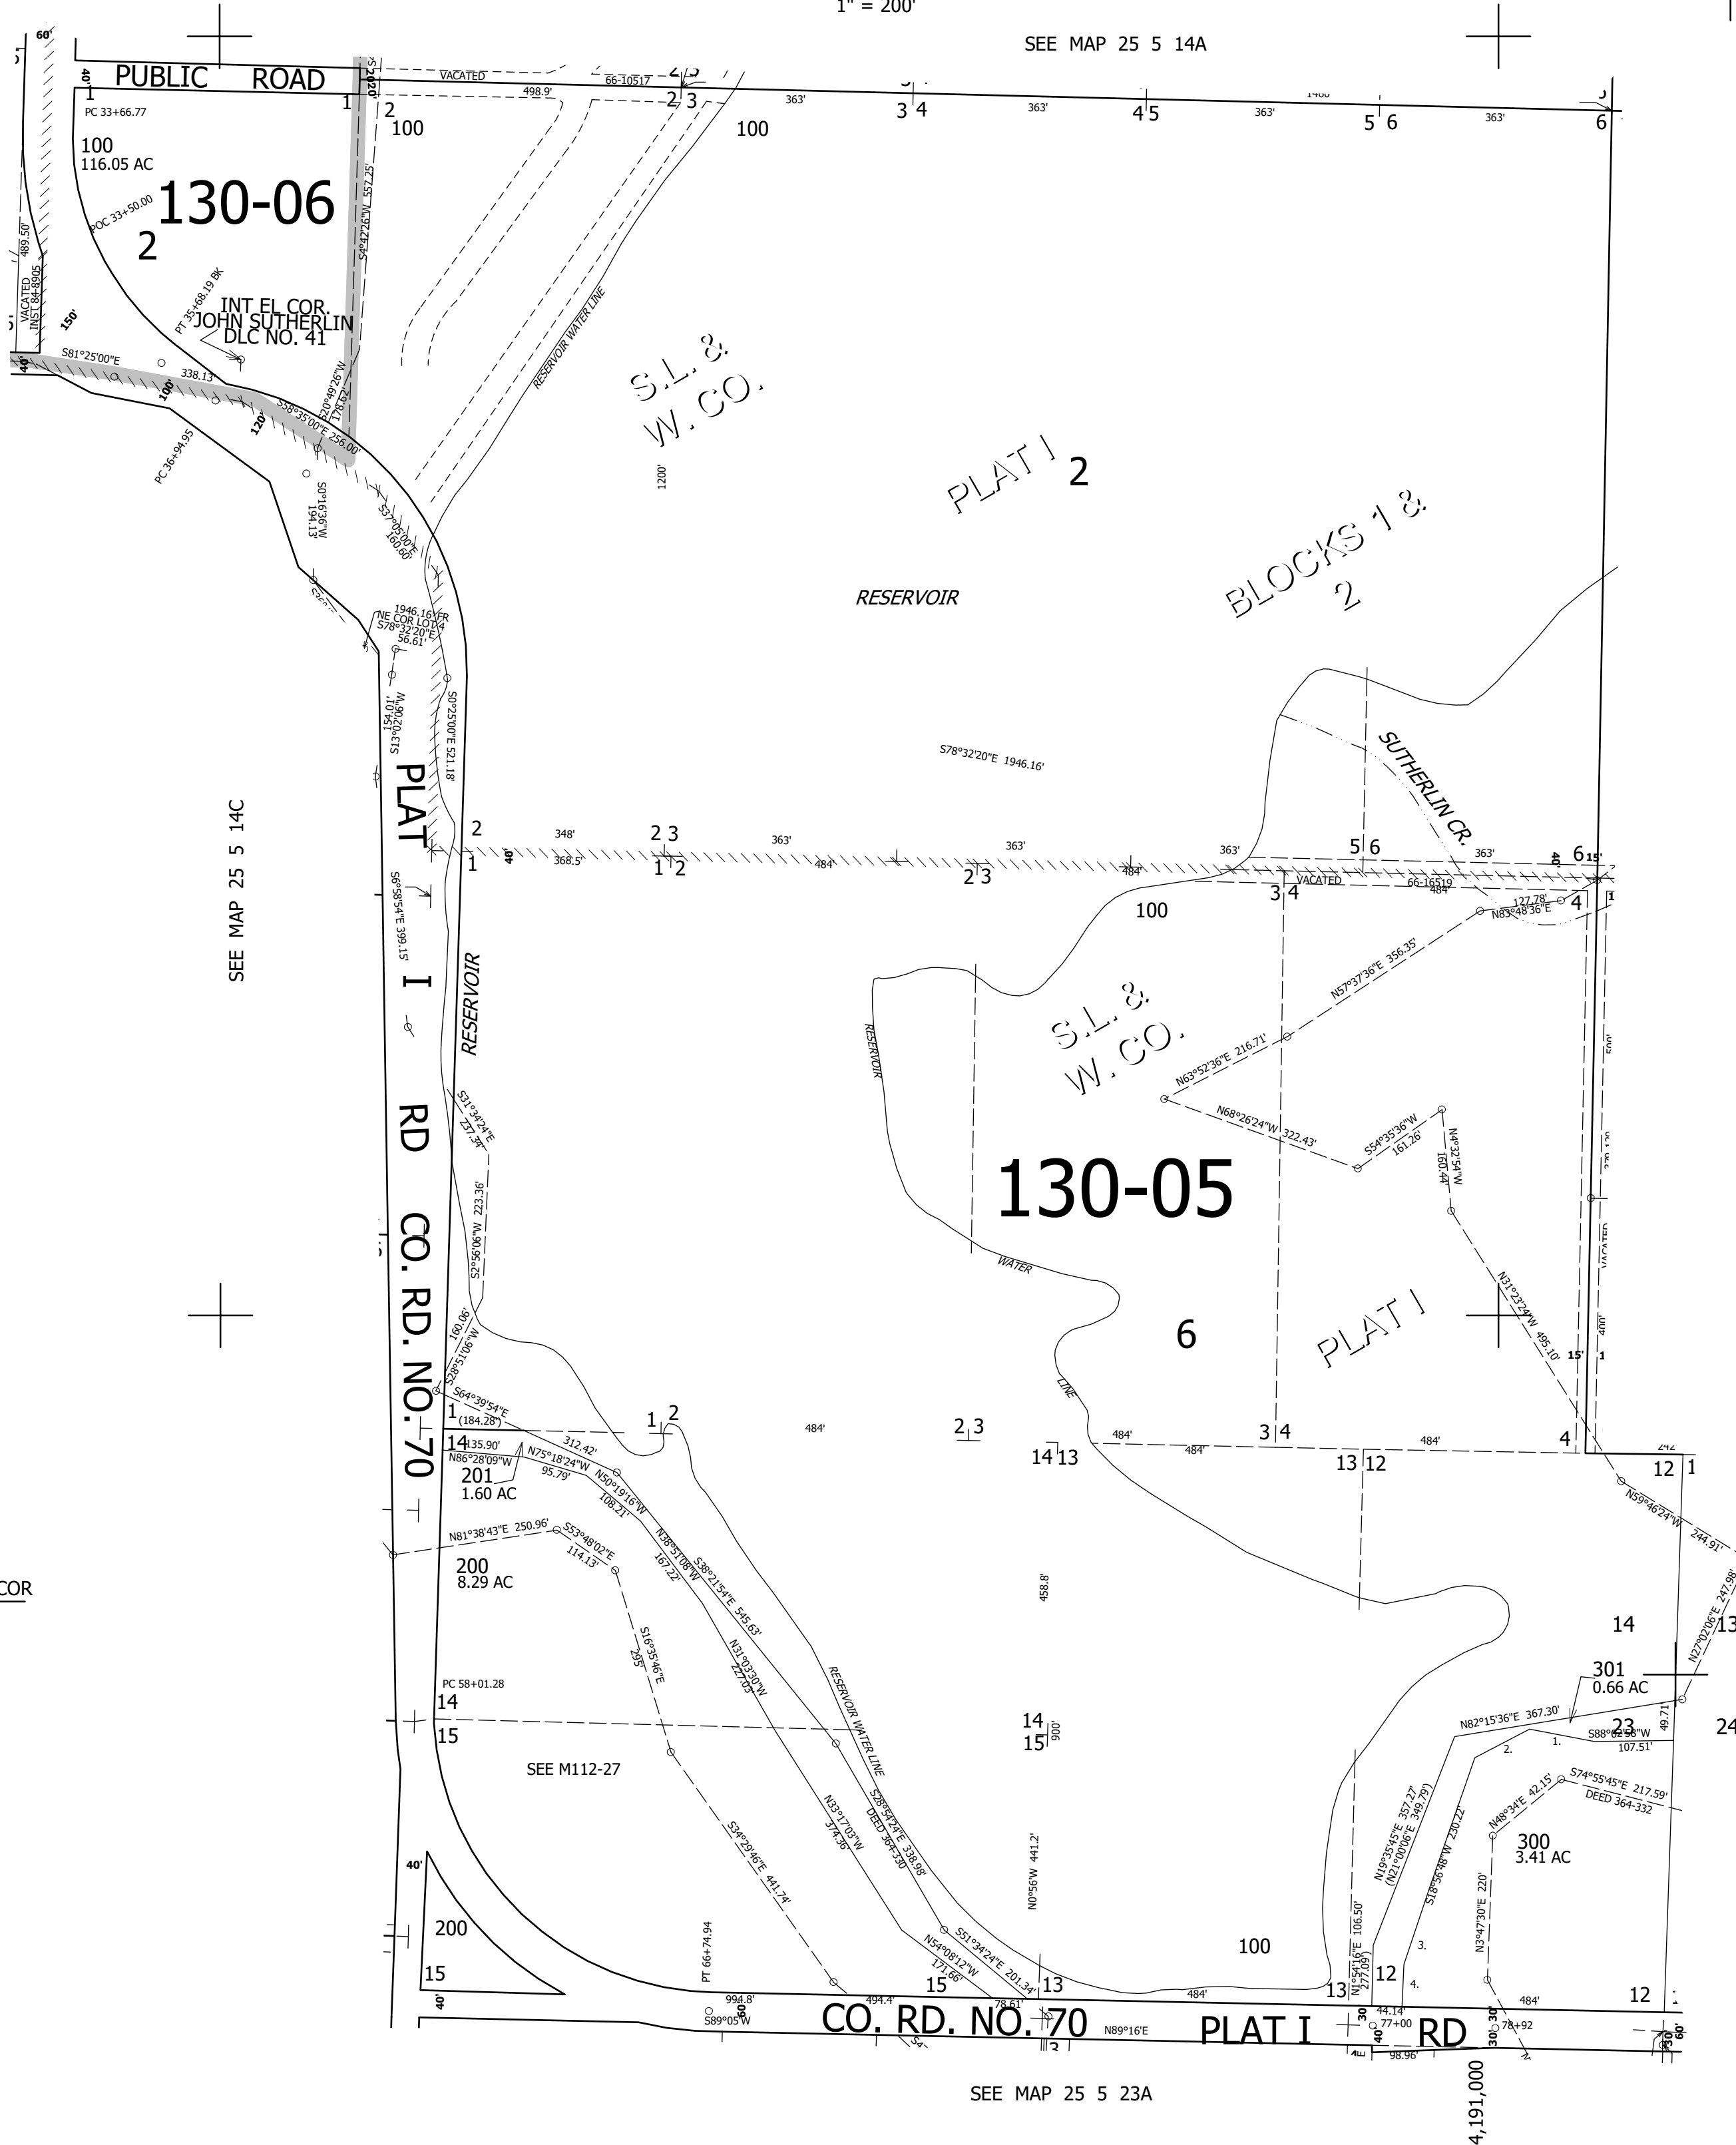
1" = 200'

SEE MAP 25 5 14A

PUBLIC ROAD

60'
40'
1
1
2
VACATED
66-10517
498.9'
2 3
363'
3 4
363'
4 5
363'
5 6
363'
6

PC 33+66.77
100
116.05 AC
100
100

130-06
2
POC 33+50.00
VACATED INST 84-8905
489.50'
150'
PT 35+68.19 BK
INT EL COR.
JOHN SUTHERLIN
DLC NO. 41
S81°25'00"E
338.13
100'
120'
S58°35'00"E 256.00'
S0°42'26"W 557.25'
S20°49'26"W 178.62'
PC 36+94.95
RESERVOIR WATER LINE
S.L. & W. CO.
1200'
PLAT I 2
BLOCKS 1 & 2
S0°16'36"W 194.13'
S37°05'00"E 160.60'
1946.16' FR
NE COR LOT 4
S78°32'20"E
56.61'
RESERVOIR
154.01'
S13°02'06"W
S0°25'00"E 521.18'
S78°32'20"E 1946.16'
SUTHERLIN CR.

PLAT I RD CO. RD. NO. 70

SEE MAP 25 5 14C

2
348'
2 3
363'
363'
363'
5 6
363'
6
1
368.5'
1 2
484'
2 3
484'
VACATED
66-16519
484
3 4
40'
15'
100
127.78'
N83°48'36"E
4
S6°58'54"E 399.15'
RESERVOIR
N57°37'36"E 356.35'
S.L. & W. CO.
N63°52'36"E 216.71'
N68°26'24"W 322.43'
S54°35'36"W 161.26'
N4°32'54"W 160.44'
S31°34'24"E 237.34'
130-05
S2°56'06"W 223.36'
WATER
LINE
N31°23'24"W 495.10'
6
PLAT I
160.06'
S28°51'06"W
S64°39'54"E (184.28')
1
1 2
484'
2 3
14 13
484'
484'
3 4
484'
4
14
135.90'
N86°28'09"W
201
1.60 AC
312.42'
N75°18'24"W 95.79'
N50°19'16"W 108.21'
N38°51'06"W 167.22'
S38°21'54"E 545.63'
13 12
12 1
N59°46'24"W 244.91'
N81°38'43"E 250.96'
S53°48'02"E 114.13'
200
8.29 AC
N31°03'30"W 227.03'
COR
458.8'
S16°35'46"E 295'
RESERVOIR WATER LINE
N22°02'06"E 247.98'
14
301
0.66 AC
PC 58+01.28
14
15
14 15
900'
SEE M112-27
N82°15'36"E 367.30'
S88°02'58"W 107.51'
23
49.71'
24
S34°29'46"E 441.74'
N33°17'03"W 374.36'
S28°54'24"E 338.98'
DEED 364-330
N19°35'45"E 357.27'
(N21°00'06"E 349.79')
S18°56'48"W 230.22'
N48°34'E 42.15'
S74°55'45"E 217.59'
DEED 364-332
300
3.41 AC
40'
N0°56'W 441.2'
N3°47'30"E 220'
200
15
S51°34'24"E 201.34'
N54°08'12"W 171.66'
100
N1°54'16"E 106.50' 277.09'
PT 66+74.94
15
78.61'
13
13
12
40'
994.8'
494.4'
484'
484'
12
S89°05'W
CO. RD. NO. 70
N89°16'E
PLAT I RD
44.14'
77+00
78+92
98.96'
SEE MAP 25 5 23A
4,191,000